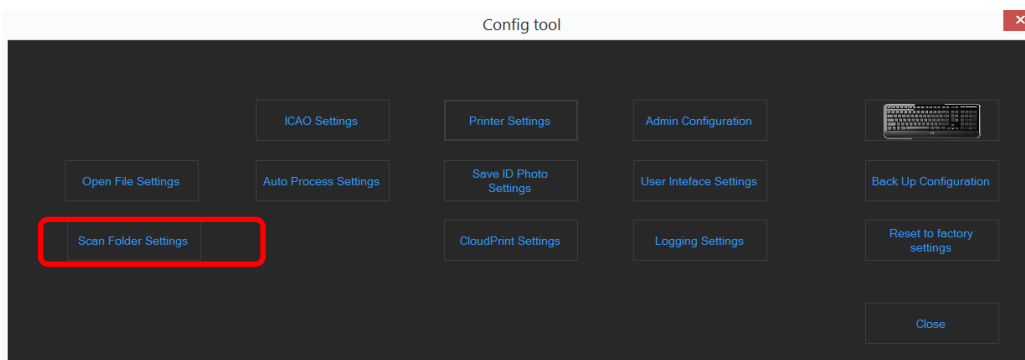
Config tool

ICAO Settings

Printer Settings

Admin Configuration

Open File Settings

Auto Process Settings

Save ID Photo Settings

User Inteface Settings

Back Up Configuration

Scan Folder Settings

CloudPrint Settings

Logging Settings

Reset to factory settings

Close